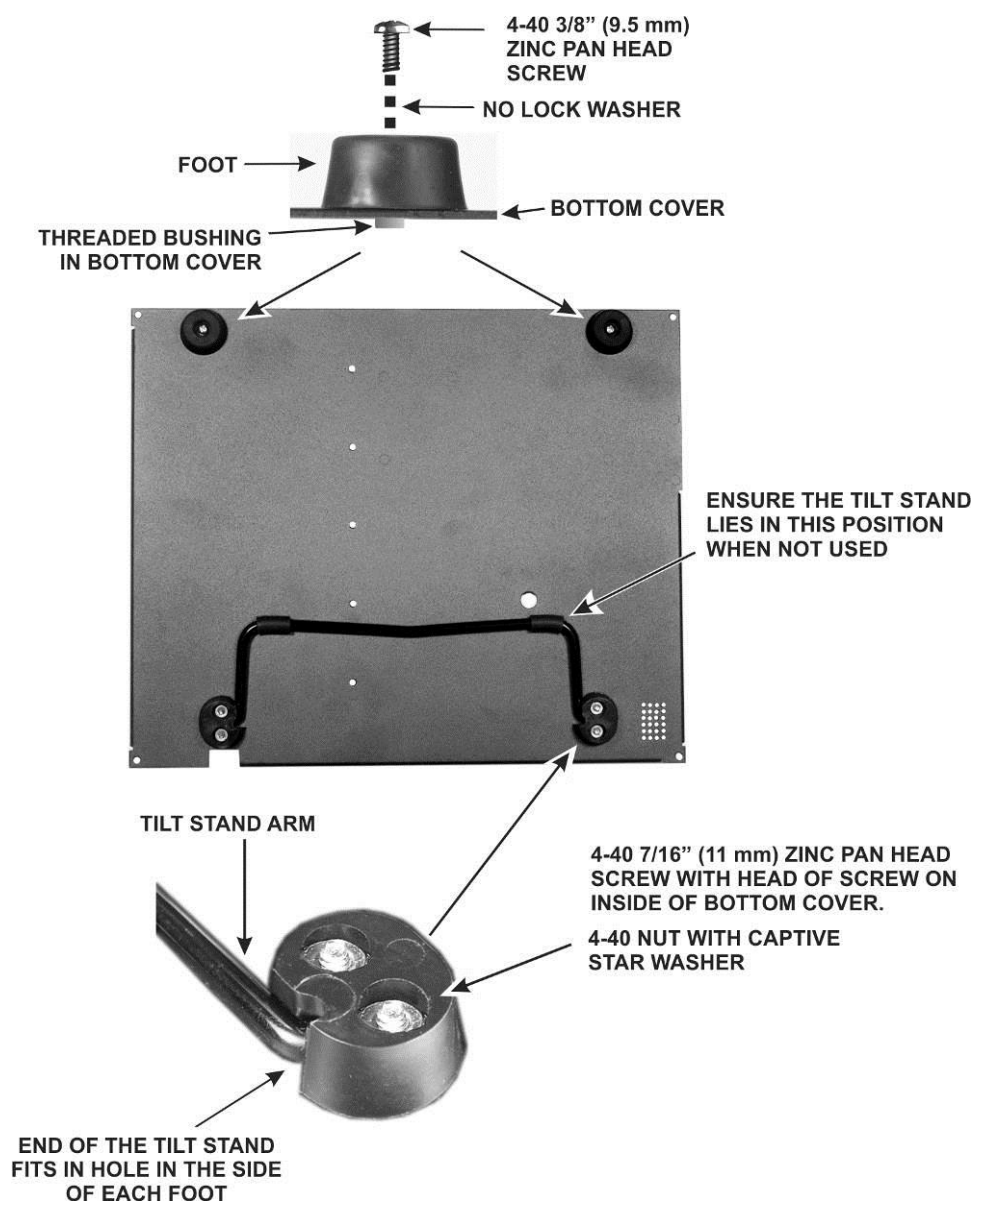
4-40 3/8" (9.5 mm) ZINC PAN HEAD SCREW

NO LOCK WASHER

FOOT

BOTTOM COVER

THREADED BUSHING IN BOTTOM COVER

ENSURE THE TILT STAND LIES IN THIS POSITION WHEN NOT USED

TILT STAND ARM

4-40 7/16" (11 mm) ZINC PAN HEAD SCREW WITH HEAD OF SCREW ON INSIDE OF BOTTOM COVER.

4-40 NUT WITH CAPTIVE STAR WASHER

END OF THE TILT STAND FITS IN HOLE IN THE SIDE OF EACH FOOT